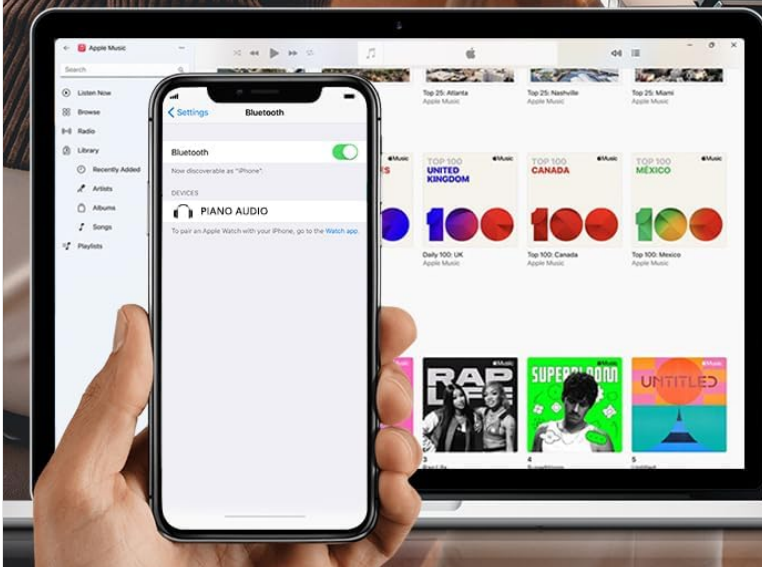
Apple Music

Search

Listen Now
Browse
Radio
Library
Recently Added
Artists
Albums
Songs
Playlists

Top 25: Atlanta
Apple Music

Top 25: Nashville
Apple Music

Top 25: Miami
Apple Music

Music
TOP 100
UNITED KINGDOM
100
Daily 100: UK
Apple Music

Music
TOP 100
CANADA
100
Top 100: Canada
Apple Music

Music
TOP 100
MÉXICO
100
Top 100: Mexico
Apple Music

Music
RAP LIFE
3
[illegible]

Music
SUPERBLOOM
4
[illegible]

Music
UNTITLED
5
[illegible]

Settings
Bluetooth

Bluetooth
Now discoverable as "iPhone".

DEVICES
PIANO AUDIO

To pair an Apple Watch with your iPhone, go to the Watch app.